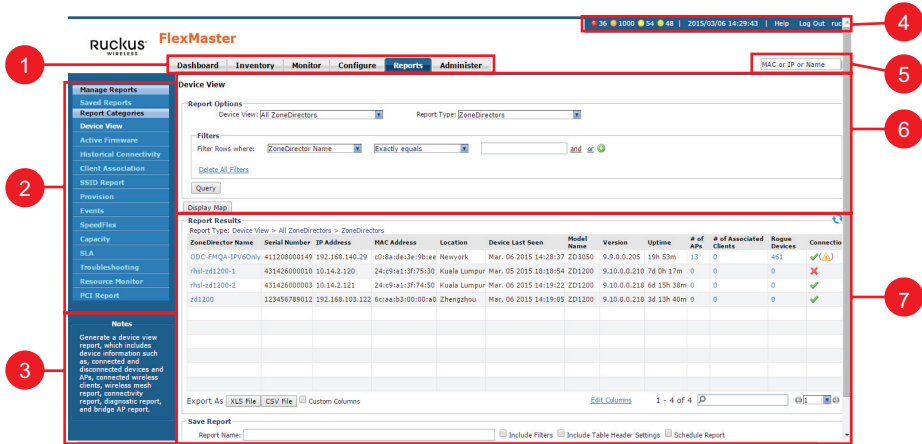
36 1000 54 48 | 2015/03/06 14:29:43 | Help Log Out ruc

Ruckus WIRELESS FlexMaster

Dashboard Inventory Monitor Configure Reports Administer

MAC or IP or Name

1 2 3 4 5 6 7

Manage Reports
Saved Reports
Report Categories
Device View
Active Firmware
Historical Connectivity
Client Association
SSID Report
Provision
Events
SpeedFlex
Capacity
SLA
Troubleshooting
Resource Monitor
PCI Report

Notes
Generate a device view report, which includes device information such as, connected and disconnected devices and APs, connected wireless clients, wireless mesh report, connectivity report, diagnostic report, and bridge AP report.

Device View

Report Options
Device View: All ZoneDirectors
Report Type: ZoneDirectors

Filters
Filter Rows where: ZoneDirector Name Exactly equals and or
Delete All Filters

Query

Display Map

Report Results
Report Type: Device View > All ZoneDirectors > ZoneDirectors

| ZoneDirector Name | Serial Number | IP Address | MAC Address | Location | Device Last Seen | Model Name | Version | Uptime | # of APs | # of Associated Clients | Rogue Devices | Connectio |
|---|---|---|---|---|---|---|---|---|---|---|---|---|
| ODC-FMQA-IPV6Only | 411208000149 | 192.168.140.29 | c0:8a:de:3e:9b:ee | Newyork | Mar. 06 2015 14:28:37 | ZD3050 | 9.9.0.0.205 | 19h 53m | 13 | 0 | 461 | |
| rhsl-zd1200-1 | 431426000010 | 10.14.2.120 | 24:c9:a1:3f:75:30 | Kuala Lumpur | Mar. 05 2015 18:18:54 | ZD1200 | 9.10.0.0.210 | 7d 0h 17m | 0 | 0 | 0 | |
| rhsl-zd1200-2 | 431426000003 | 10.14.2.121 | 24:c9:a1:3f:74:50 | Kuala Lumpur | Mar. 06 2015 14:19:22 | ZD1200 | 9.10.0.0.218 | 6d 15h 38m | 0 | 0 | 0 | |
| zd1200 | 123456789012 | 192.168.103.122 | 6c:aa:b3:00:00:a0 | Zhengzhou | Mar. 06 2015 14:19:05 | ZD1200 | 9.10.0.0.218 | 3d 13h 40m | 0 | 0 | 0 | |

Export As XLS File CSV File Custom Columns
Edit Columns
1 - 4 of 4
1

Save Report
Report Name: Include Filters Include Table Header Settings Schedule Report